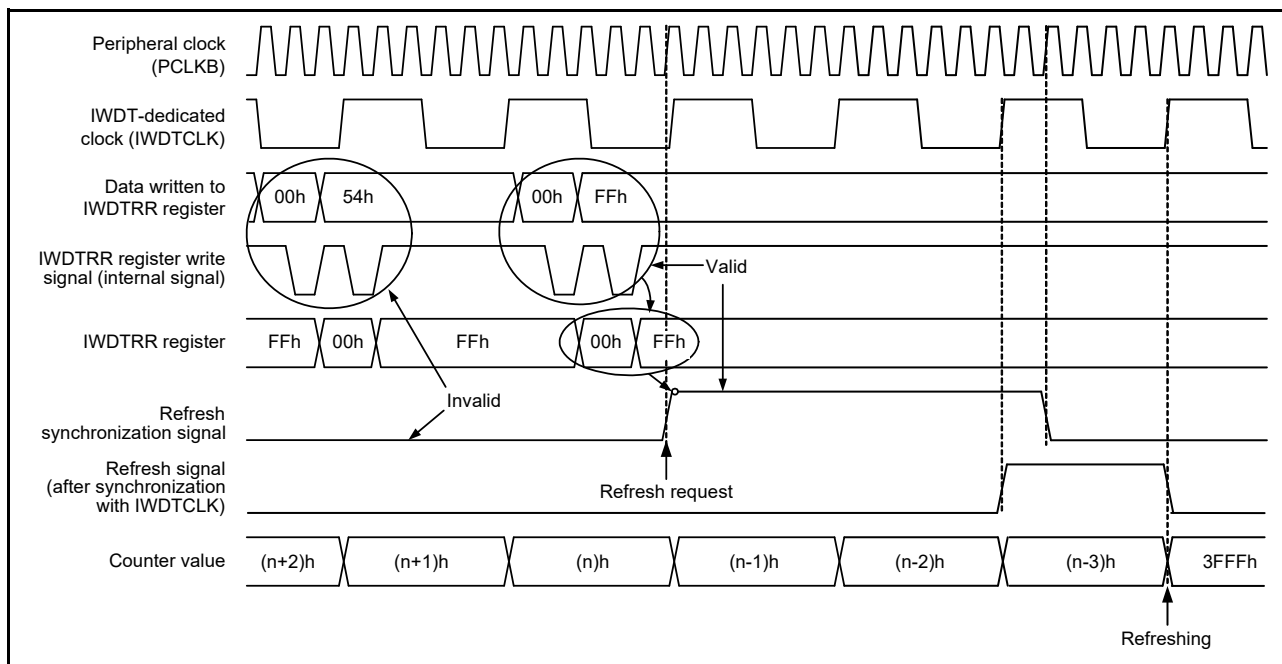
Peripheral clock (PCLKB)

IWDT-dedicated clock (IWDTCLK)

Data written to IWDTRR register

00h 54h 00h FFh

IWDTRR register write signal (internal signal)

Valid

IWDTRR register

FFh 00h FFh 00h FFh

Invalid

Refresh synchronization signal

Refresh signal (after synchronization with IWDTCLK)

Refresh request

Counter value

(n+2)h (n+1)h (n)h (n-1)h (n-2)h (n-3)h 3FFFh

Refreshing